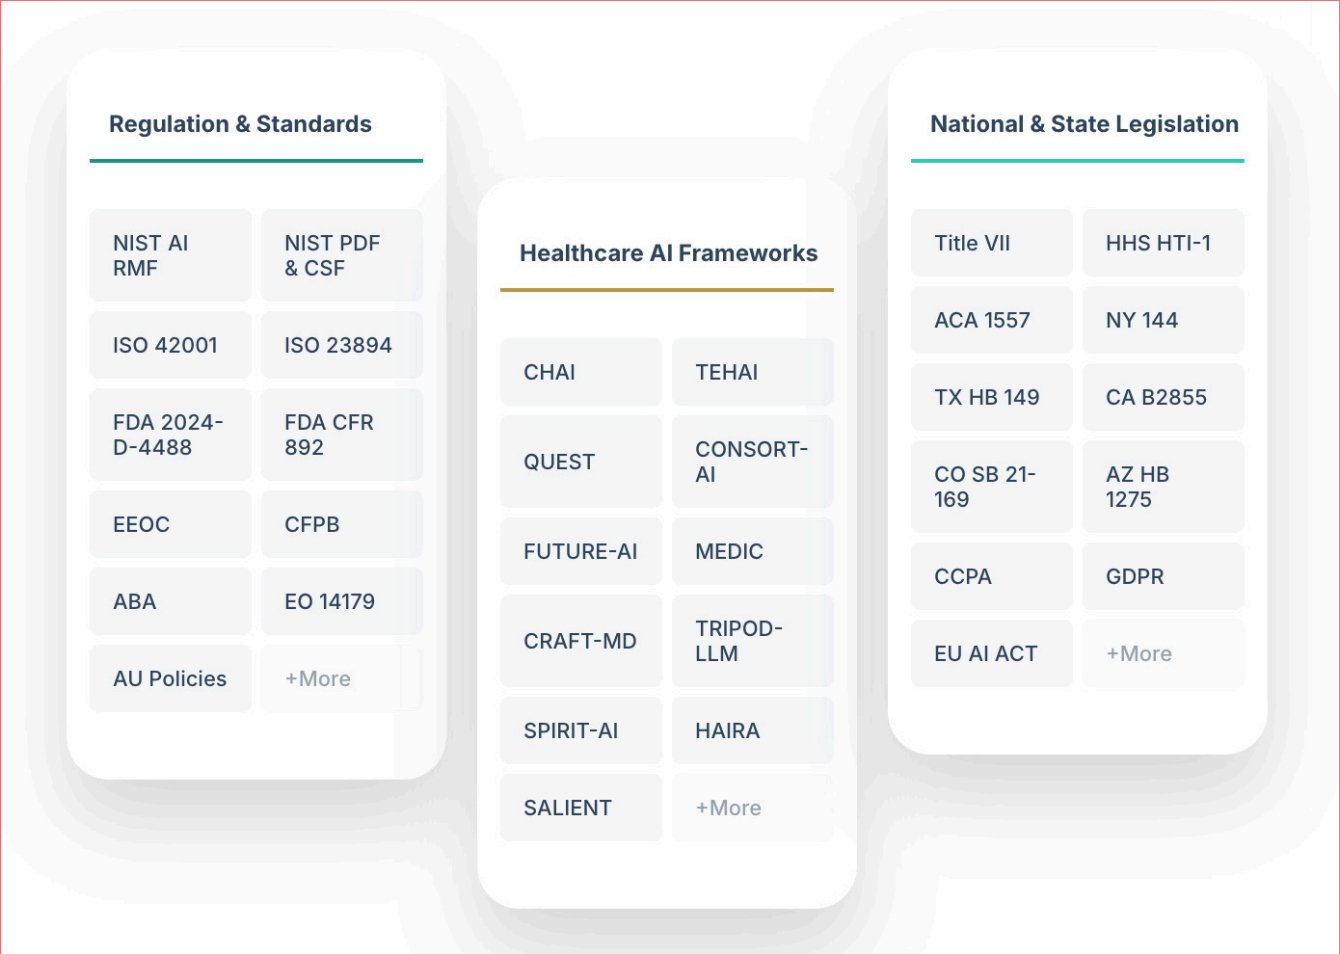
Regulation & Standards

NIST AI RMF
NIST PDF & CSF
ISO 42001
ISO 23894
FDA 2024-D-4488
FDA CFR 892
EEOC
CFPB
ABA
EO 14179
AU Policies
+More

Healthcare AI Frameworks

CHAI
TEHAI
QUEST
CONSORT-AI
FUTURE-AI
MEDIC
CRAFT-MD
TRIPOD-LLM
SPIRIT-AI
HAIRA
SALIENT
+More

National & State Legislation

Title VII
HHS HTI-1
ACA 1557
NY 144
TX HB 149
CA B2855
CO SB 21-169
AZ HB 1275
CCPA
GDPR
EU AI ACT
+More